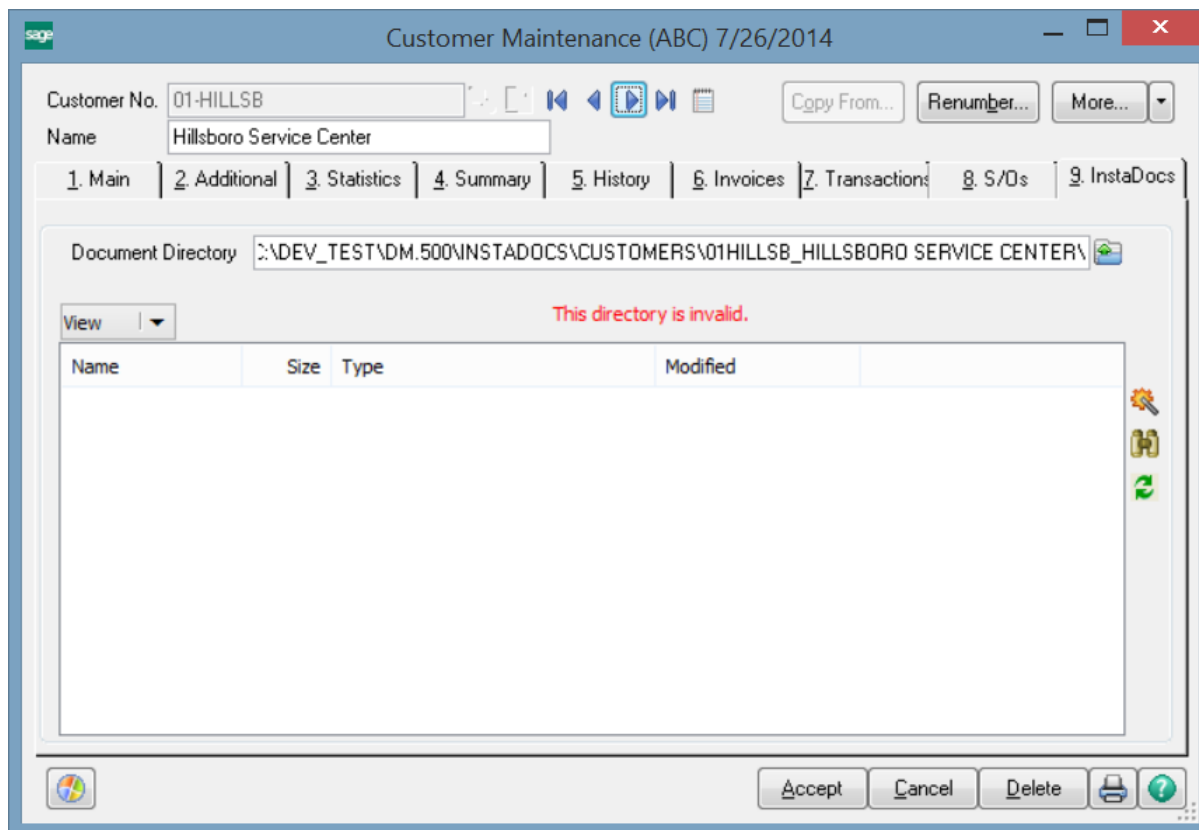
sage
Customer Maintenance (ABC) 7/26/2014

Customer No. 01-HILLSB
Name Hillsboro Service Center

Copy From... Renumber... More...

1. Main | 2. Additional | 3. Statistics | 4. Summary | 5. History | 6. Invoices | 7. Transactions | 8. S/Os | 9. InstaDocs

Document Directory :\DEV_TEST\DM.500\INSTADOCS\CUSTOMERS\01HILLSB_HILLSBORO SERVICE CENTER\

View

This directory is invalid.

| Name | Size | Type | Modified |
|---|---|---|---|

Accept Cancel Delete